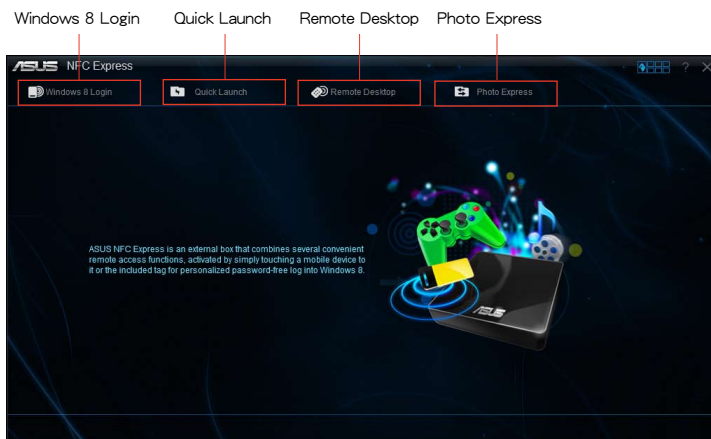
Windows 8 Login Quick Launch Remote Desktop Photo Express

ASUS NFC Express

Windows 8 Login

Quick Launch

Remote Desktop

Photo Express

?

ASUS NFC Express is an external box that combines several convenient remote access functions, activated by simply touching a mobile device to it or the included tag for personalized password-free log into Windows 8.

ASUS